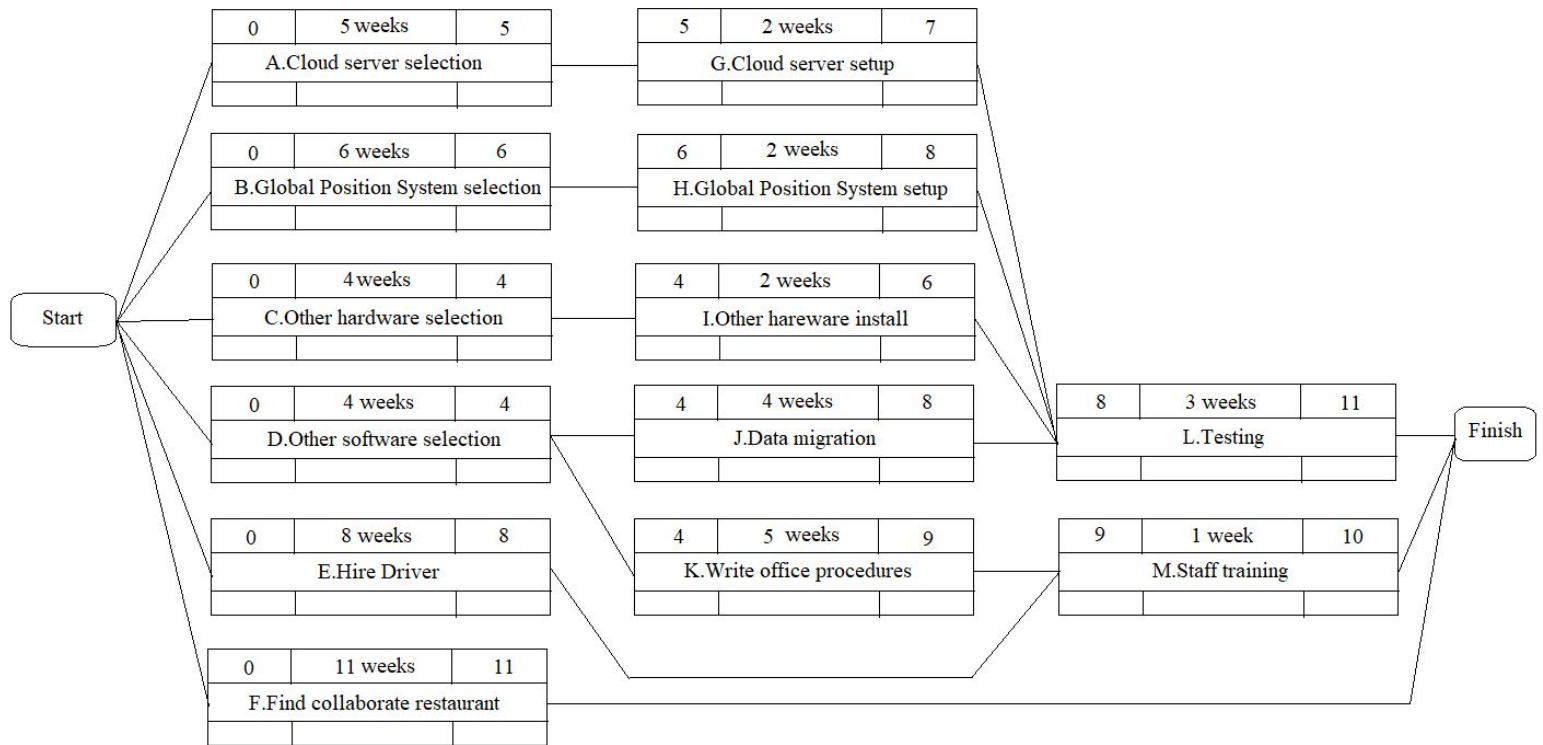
0 | 5 weeks | 5
A.Cloud server selection

5 | 2 weeks | 7
G.Cloud server setup

0 | 6 weeks | 6
B.Global Position System selection

6 | 2 weeks | 8
H.Global Position System setup

Start

0 | 4 weeks | 4
C.Other hardware selection

4 | 2 weeks | 6
I.Other hareware install

0 | 4 weeks | 4
D.Other software selection

4 | 4 weeks | 8
J.Data migration

8 | 3 weeks | 11
L.Testing

Finish

0 | 8 weeks | 8
E.Hire Driver

4 | 5 weeks | 9
K.Write office procedures

9 | 1 week | 10
M.Staff training

0 | 11 weeks | 11
F.Find collaborate restaurant